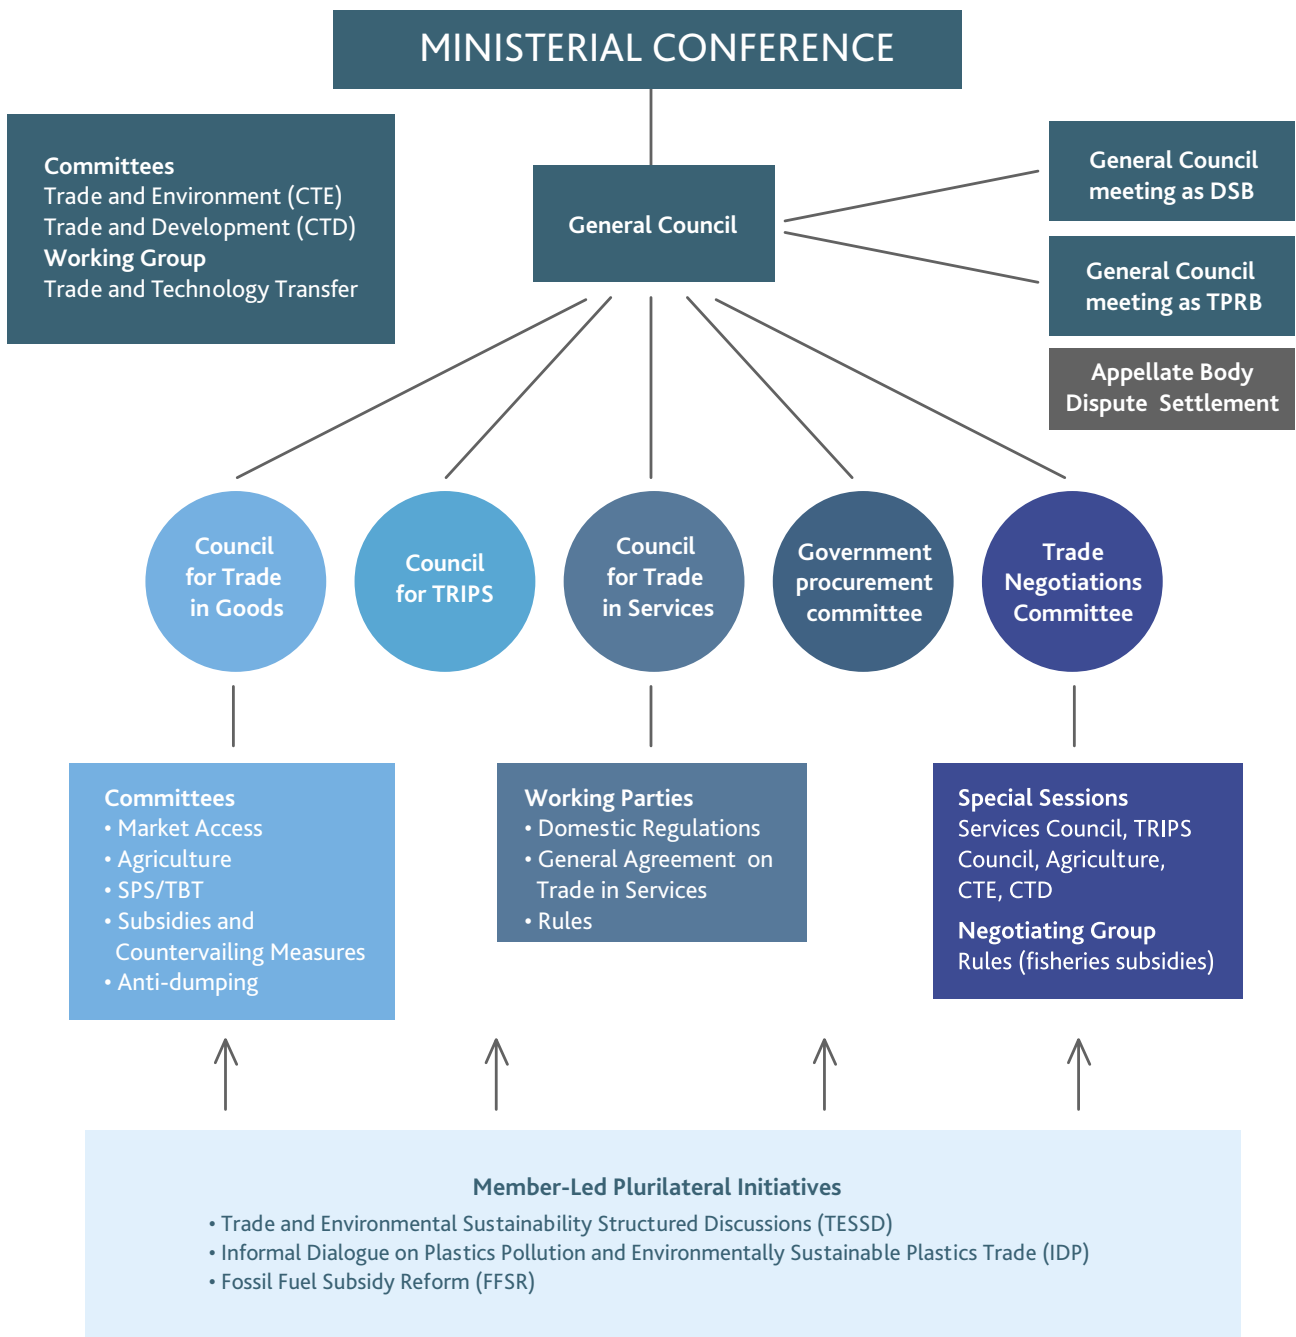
MINISTERIAL CONFERENCE

Committees
Trade and Environment (CTE)
Trade and Development (CTD)
Working Group
Trade and Technology Transfer

General Council

General Council meeting as DSB

General Council meeting as TPRB

Appellate Body
Dispute Settlement

Council for Trade in Goods

Council for TRIPS

Council for Trade in Services

Government procurement committee

Trade Negotiations Committee

Committees
• Market Access
• Agriculture
• SPS/TBT
• Subsidies and Countervailing Measures
• Anti-dumping

Working Parties
• Domestic Regulations
• General Agreement on Trade in Services
• Rules

Special Sessions
Services Council, TRIPS Council, Agriculture, CTE, CTD
Negotiating Group
Rules (fisheries subsidies)

Member-Led Plurilateral Initiatives
• Trade and Environmental Sustainability Structured Discussions (TESSD)
• Informal Dialogue on Plastics Pollution and Environmentally Sustainable Plastics Trade (IDP)
• Fossil Fuel Subsidy Reform (FFSR)